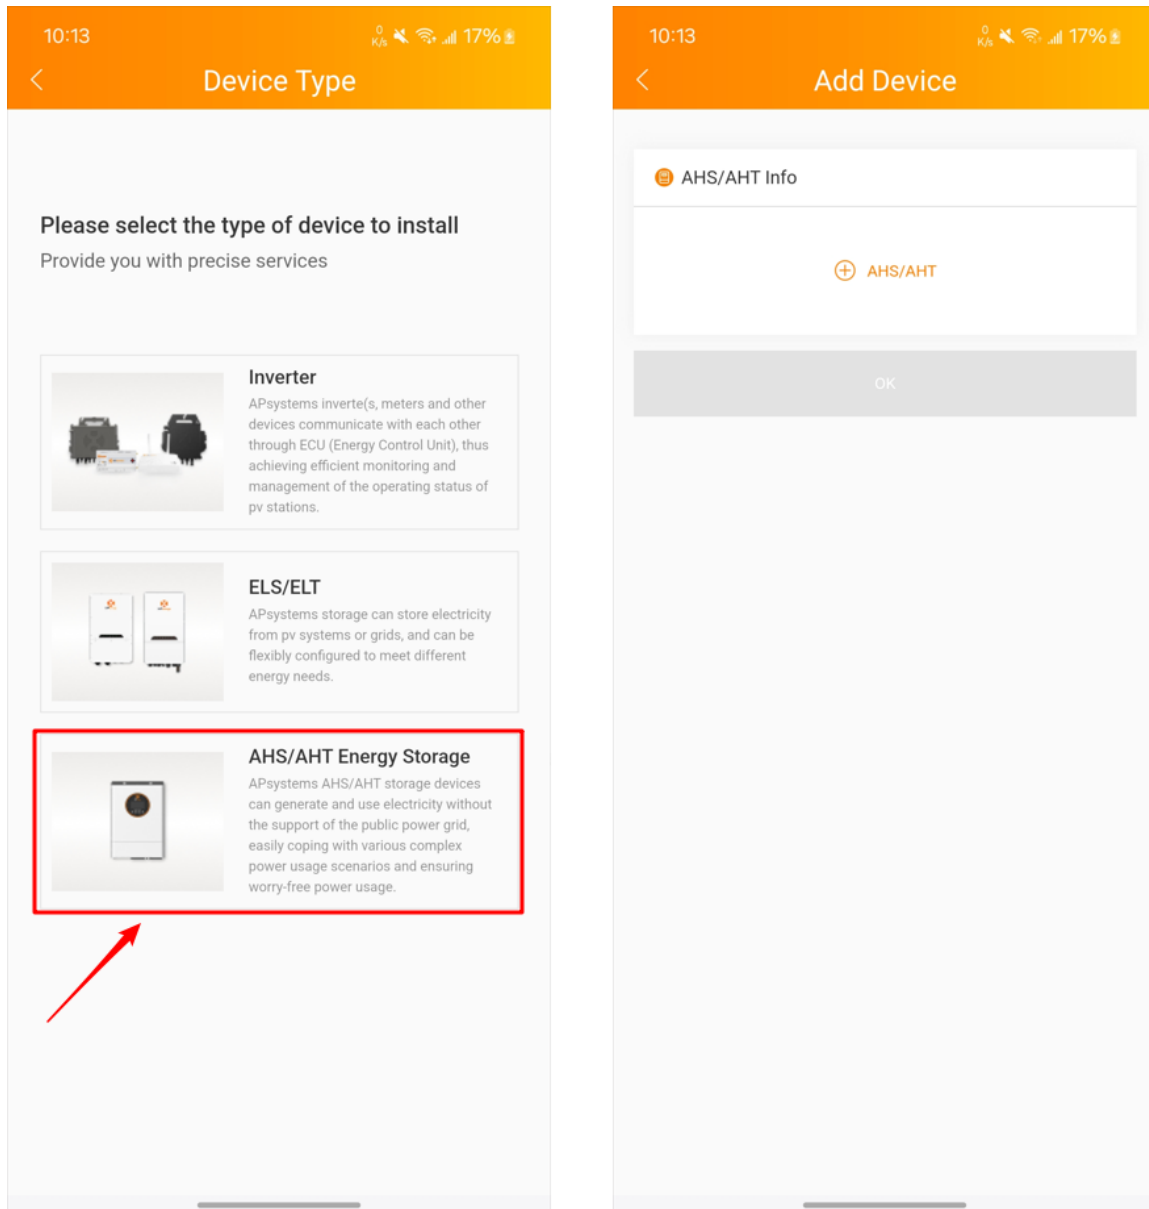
10:13
0 K/s 17%

Device Type

Please select the type of device to install
Provide you with precise services

Inverter
APsystems inverte(s, meters and other devices communicate with each other through ECU (Energy Control Unit), thus achieving efficient monitoring and management of the operating status of pv stations.

ELS/ELT
APsystems storage can store electricity from pv systems or grids, and can be flexibly configured to meet different energy needs.

AHS/AHT Energy Storage
APsystems AHS/AHT storage devices can generate and use electricity without the support of the public power grid, easily coping with various complex power usage scenarios and ensuring worry-free power usage.

10:13
0 K/s 17%

Add Device

AHS/AHT Info

AHS/AHT

OK